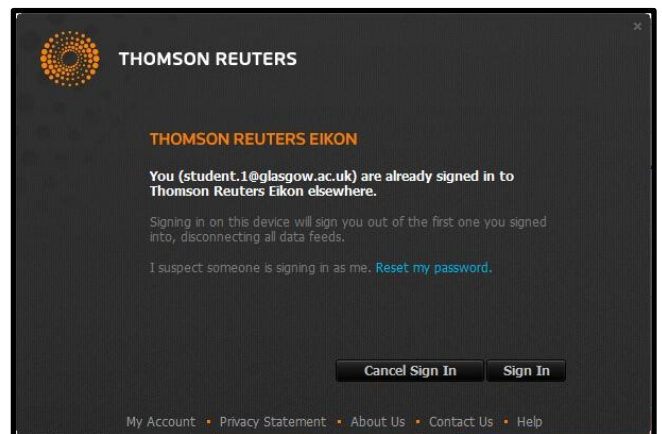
×

THOMSON REUTERS

THOMSON REUTERS EIKON

You (student.1@glasgow.ac.uk) are already signed in to Thomson Reuters Eikon elsewhere.

Signing in on this device will sign you out of the first one you signed into, disconnecting all data feeds.

I suspect someone is signing in as me. Reset my password.

Cancel Sign In

Sign In

My Account • Privacy Statement • About Us • Contact Us • Help